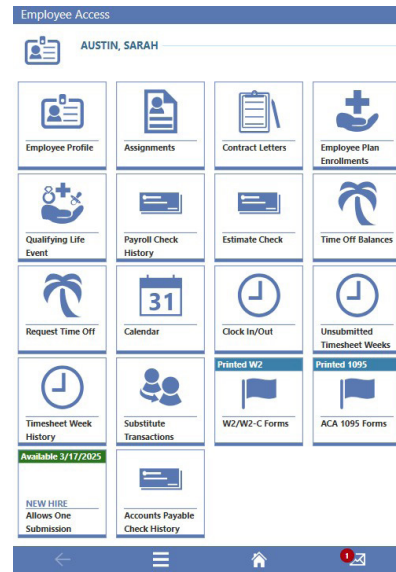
Employee Access

AUSTIN, SARAH

Employee Profile

Assignments

Contract Letters

Employee Plan Enrollments

Qualifying Life Event

Payroll Check History

Estimate Check

Time Off Balances

Request Time Off

31

Calendar

Clock In/Out

Unsubmitted Timesheet Weeks

Timesheet Week History

Substitute Transactions

Printed W2

W2/W2-C Forms

Printed 1095

ACA 1095 Forms

Available 3/17/2025

NEW HIRE

Allows One Submission

Accounts Payable Check History

1